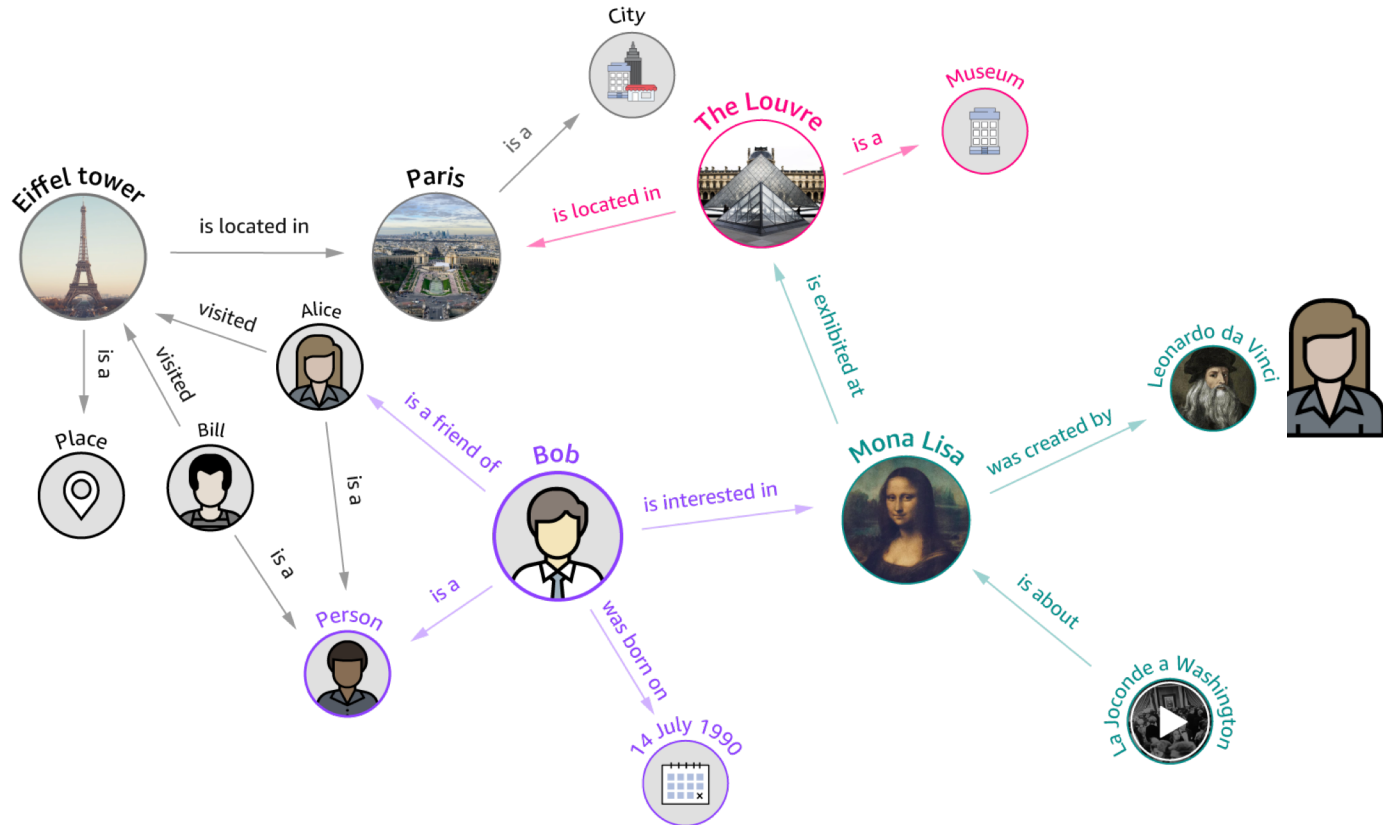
City

Museum

The Louvre

is a

is a

Paris

Eiffel tower

is located in

is located in

visited

Alice

is exhibited at

Leonardo da Vinci

is a

visited

is a friend of

Place

Bill

Mona Lisa

was created by

Bob

is a

is interested in

is a

is about

Person

is a

was born on

La Joconde a Washington

14 July 1990